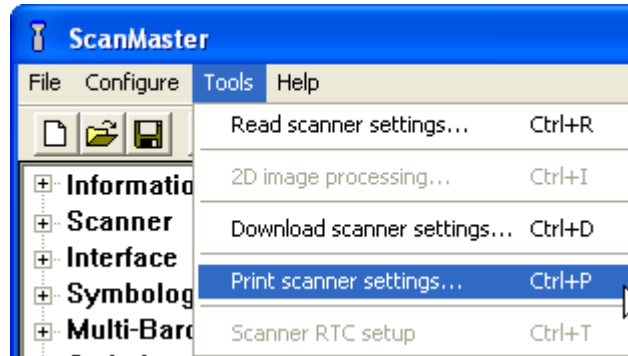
ScanMaster

File Configure Tools Help

Read scanner settings... Ctrl+R

2D image processing... Ctrl+I

Download scanner settings... Ctrl+D

Print scanner settings... Ctrl+P

Scanner RTC setup Ctrl+T

Informatio
Scanner
Interface
Symbolog
Multi-Barc